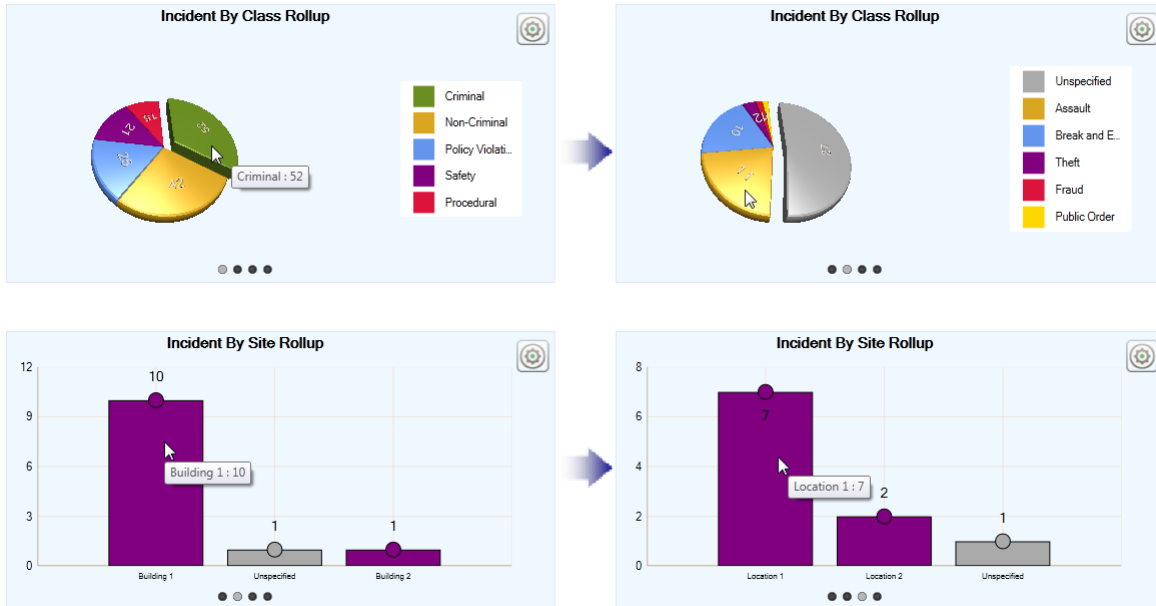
Incident By Class Rollup

52
42
28
21
14

Criminal : 52

Criminal
Non-Criminal
Policy Violati...
Safety
Procedural

Incident By Class Rollup

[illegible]
11
10
2

Unspecified
Assault
Break and E...
Theft
Fraud
Public Order

Incident By Site Rollup

12
9
6
3
0

10
1
1

Building 1 : 10

Building 1
Unspecified
Building 2

Incident By Site Rollup

8
6
4
2
0

7
2
1

Location 1 : 7

Location 1
Location 2
Unspecified